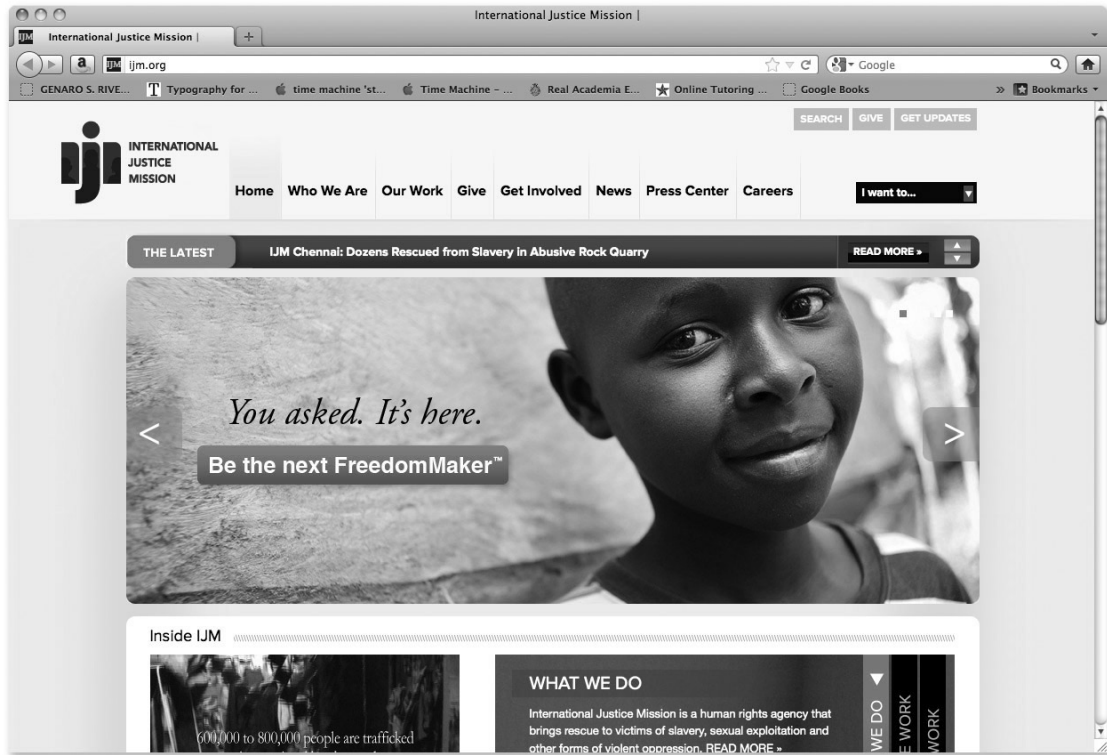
International Justice Mission |

International Justice Mission |

ijm.org

Google

GENARO S. RIVE... Typography for ... time machine 'st... Time Machine – ... Real Academia E... Online Tutoring ... Google Books

Bookmarks

SEARCH GIVE GET UPDATES

INTERNATIONAL JUSTICE MISSION

Home Who We Are Our Work Give Get Involved News Press Center Careers

I want to...

THE LATEST IJM Chennai: Dozens Rescued from Slavery in Abusive Rock Quarry READ MORE »

You asked. It's here.

Be the next FreedomMaker™

Inside IJM

600,000 to 800,000 people are trafficked

WHAT WE DO

International Justice Mission is a human rights agency that brings rescue to victims of slavery, sexual exploitation and other forms of violent oppression. READ MORE »

WE DO

E WORK

WORK